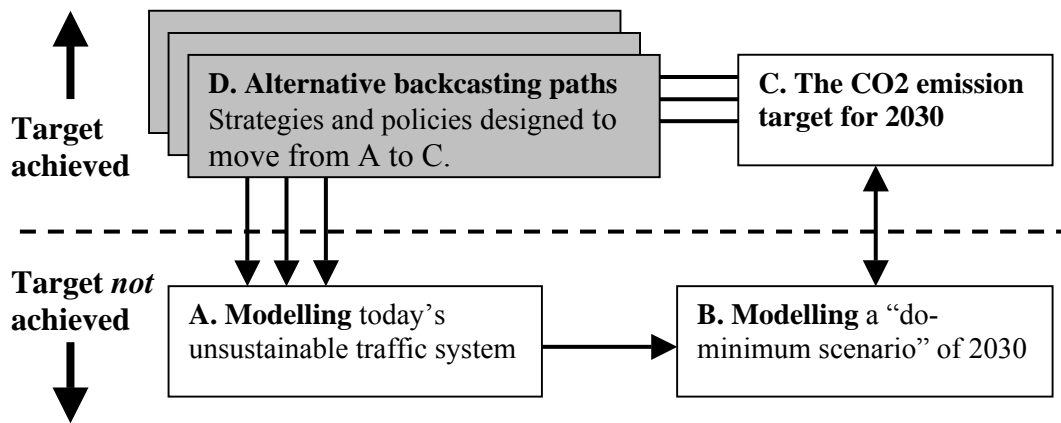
Target achieved

D. Alternative backcasting paths
Strategies and policies designed to move from A to C.

C. The CO2 emission target for 2030

Target *not* achieved

A. Modelling today's unsustainable traffic system

B. Modelling a "do-minimum scenario" of 2030